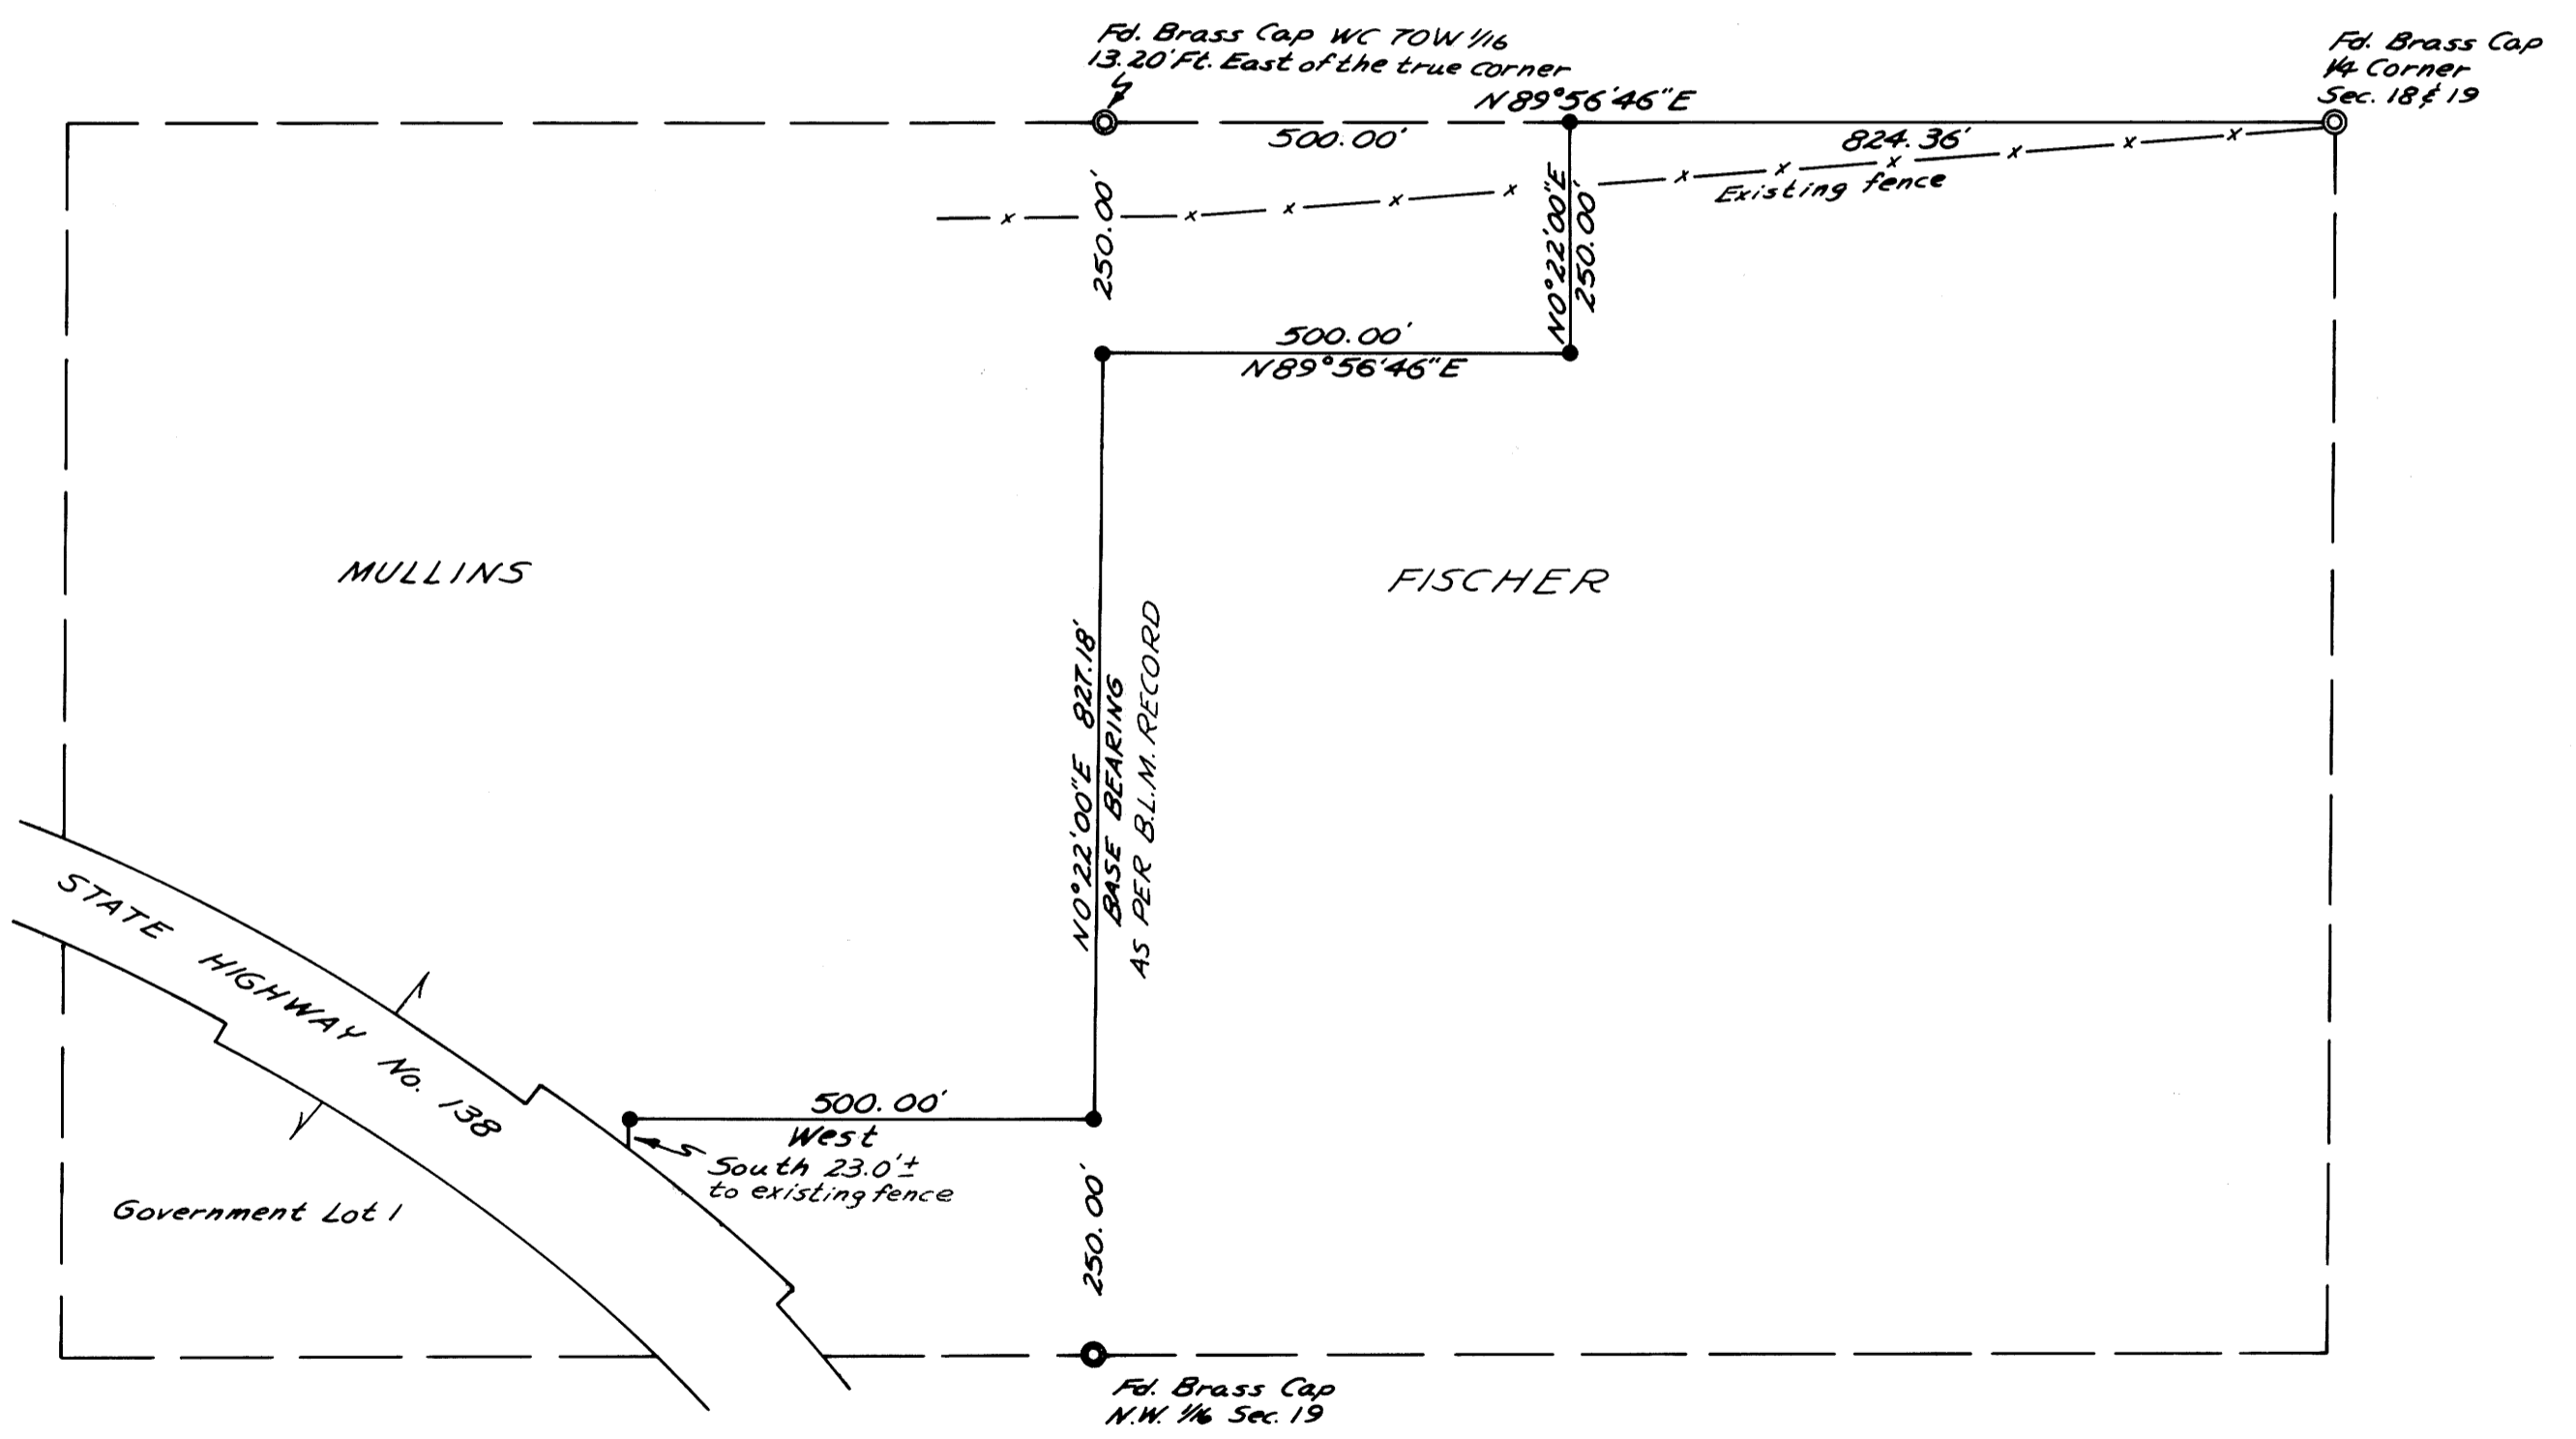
Fd. Brass Cap WC 70W 1/16
13.20' Ft. East of the true corner

Fd. Brass Cap
1/4 Corner
Sec. 18 & 19

N 89°56'46"E

500.00'

824.36'

Existing fence

250.00'

N0°22'00"E
250.00'

500.00'
N 89°56'46"E

MULLINS

FISCHER

N0°22'00"E 827.18'
BASE BEARING
AS PER B.L.M. RECORD

STATE HIGHWAY No. 138

500.00'
West

South 23.0'±
to existing fence

Government Lot 1

250.00'

Fd. Brass Cap
N.W. 1/16 Sec. 19